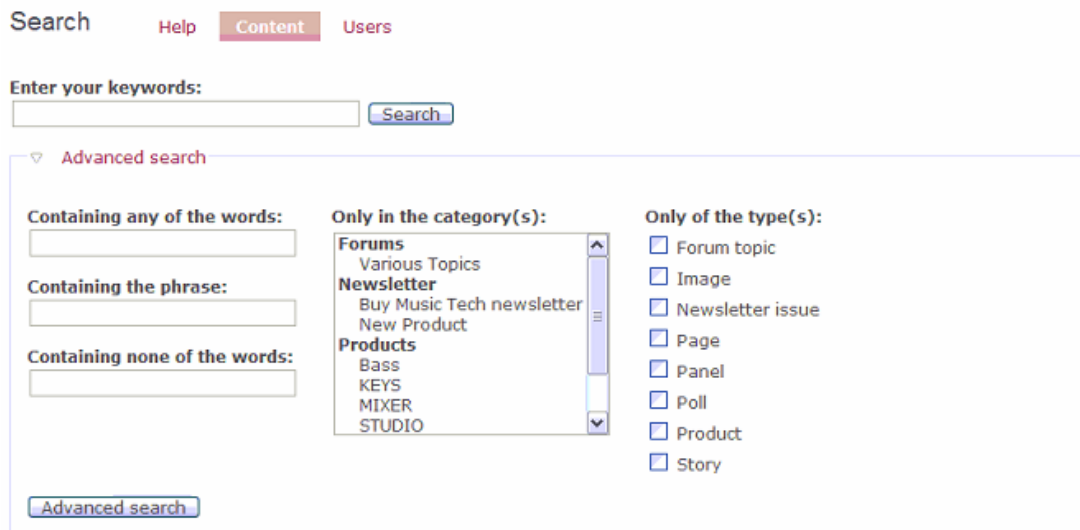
Search Help Content Users

Enter your keywords:

Search

Advanced search

Containing any of the words:

Containing the phrase:

Containing none of the words:

Only in the category(s):

Forums
Various Topics
Newsletter
Buy Music Tech newsletter
New Product
Products
Bass
KEYS
MIXER
STUDIO

Only of the type(s):

Forum topic
Image
Newsletter issue
Page
Panel
Poll
Product
Story

Advanced search